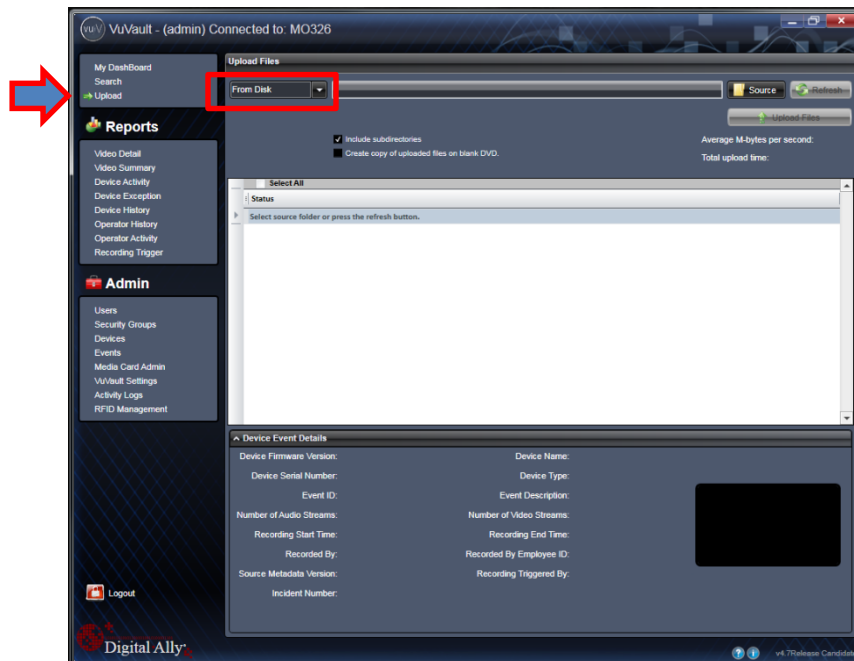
VuVault - (admin) Connected to: MO326

My DashBoard
Search
Upload

Reports

Video Detail
Video Summary
Device Activity
Device Exception
Device History
Operator History
Operator Activity
Recording Trigger

Admin

Users
Security Groups
Devices
Events
Media Card Admin
VuVault Settings
Activity Logs
RFID Management

Logout

Digital Ally

Upload Files

From Disk

Source
Refresh
Upload Files

Include subdirectories
Create copy of uploaded files on blank DVD.

Average M-bytes per second:
Total upload time:

Select All
Status
Select source folder or press the refresh button.

Device Event Details

Device Firmware Version:
Device Name:
Device Serial Number:
Device Type:
Event ID:
Event Description:
Number of Audio Streams:
Number of Video Streams:
Recording Start Time:
Recording End Time:
Recorded By:
Recorded By Employee ID:
Source Metadata Version:
Recording Triggered By:
Incident Number:

v4.7Release Candidate